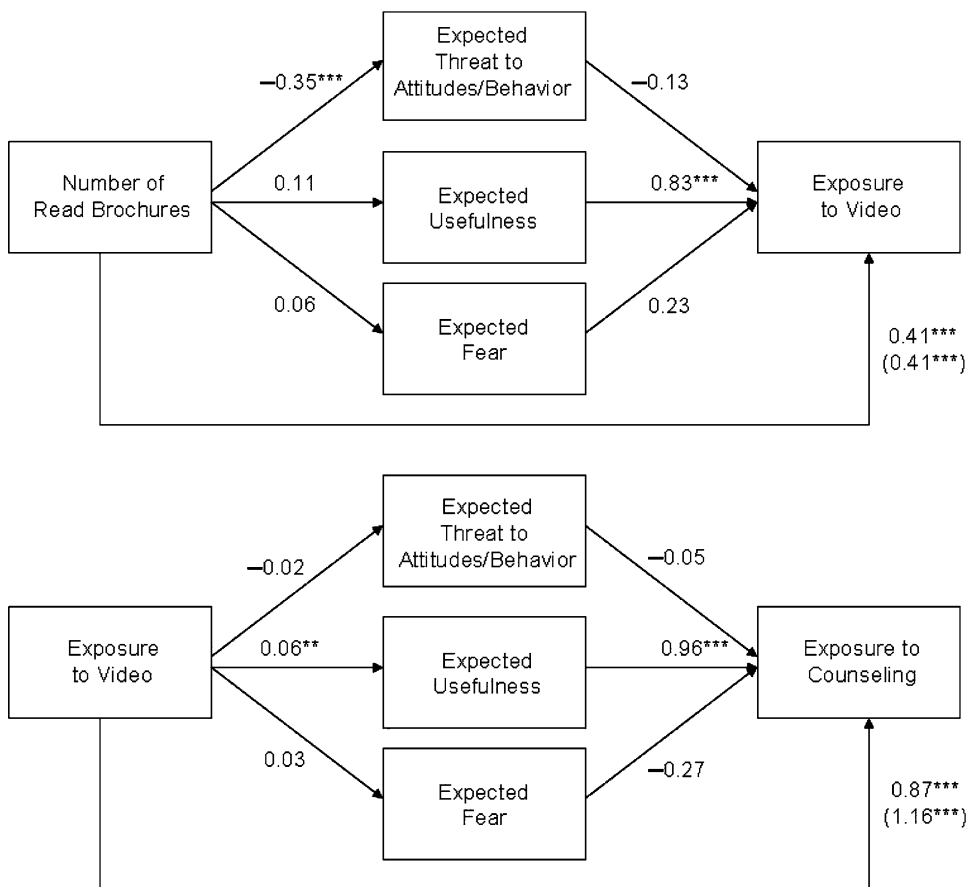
Expected Threat to Attitudes/Behavior

−0.35***

−0.13

Number of Read Brochures

0.11

Expected Usefulness

0.83***

Exposure to Video

0.06

Expected Fear

0.23

0.41***
(0.41***)

Expected Threat to Attitudes/Behavior

−0.02

−0.05

Exposure to Video

0.06**

Expected Usefulness

0.96***

Exposure to Counseling

0.03

Expected Fear

−0.27

0.87***
(1.16***)